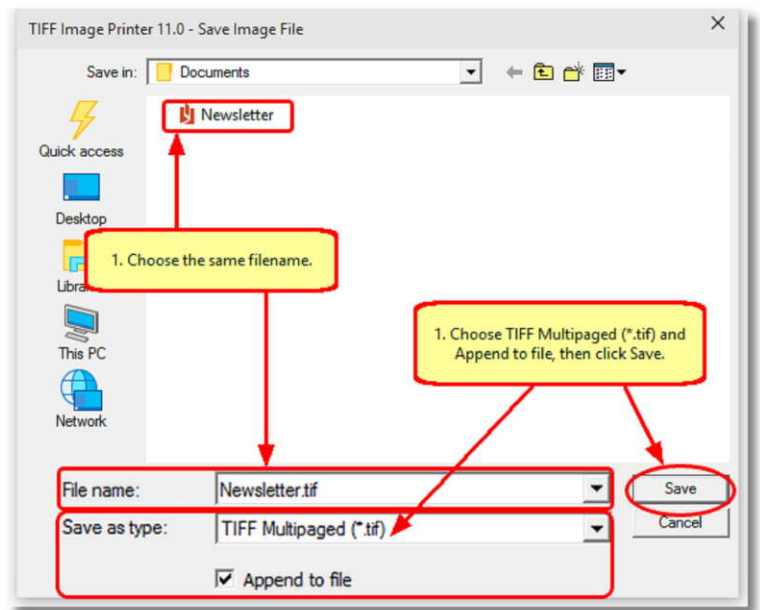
TIFF Image Printer 11.0 - Save Image File

Save in: Documents

Quick access

Desktop

Libra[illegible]

This PC

Network

Newsletter

1. Choose the same filename.

1. Choose TIFF Multipaged (*.tif) and Append to file, then click Save.

File name: Newsletter.tif

Save as type: TIFF Multipaged (*.tif)

Append to file

Save

Cancel